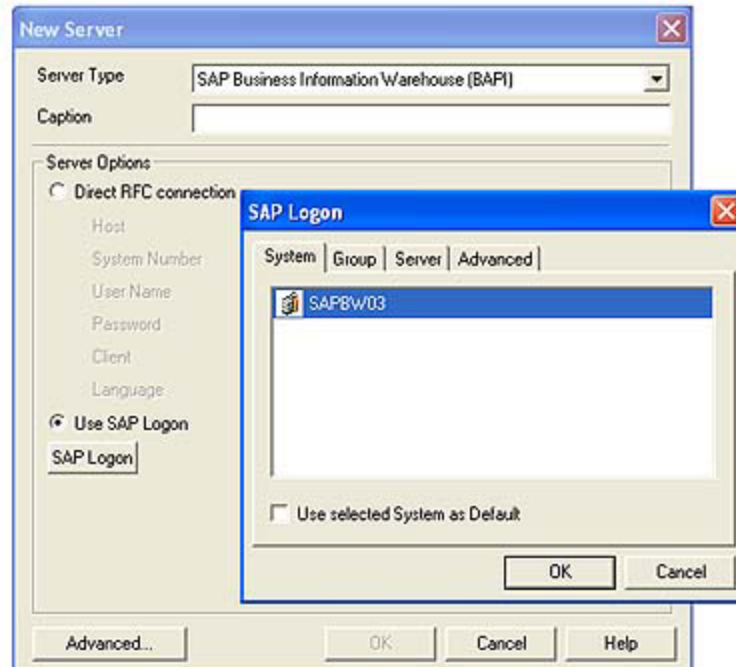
New Server

Server Type
SAP Business Information Warehouse (BAPI)
Caption

Server Options
Direct RFC connection
Host
System Number
User Name
Password
Client
Language
Use SAP Logon
SAP Logon

SAP Logon
System | Group | Server | Advanced
SAPBW03
Use selected System as Default
OK
Cancel

Advanced...
OK
Cancel
Help